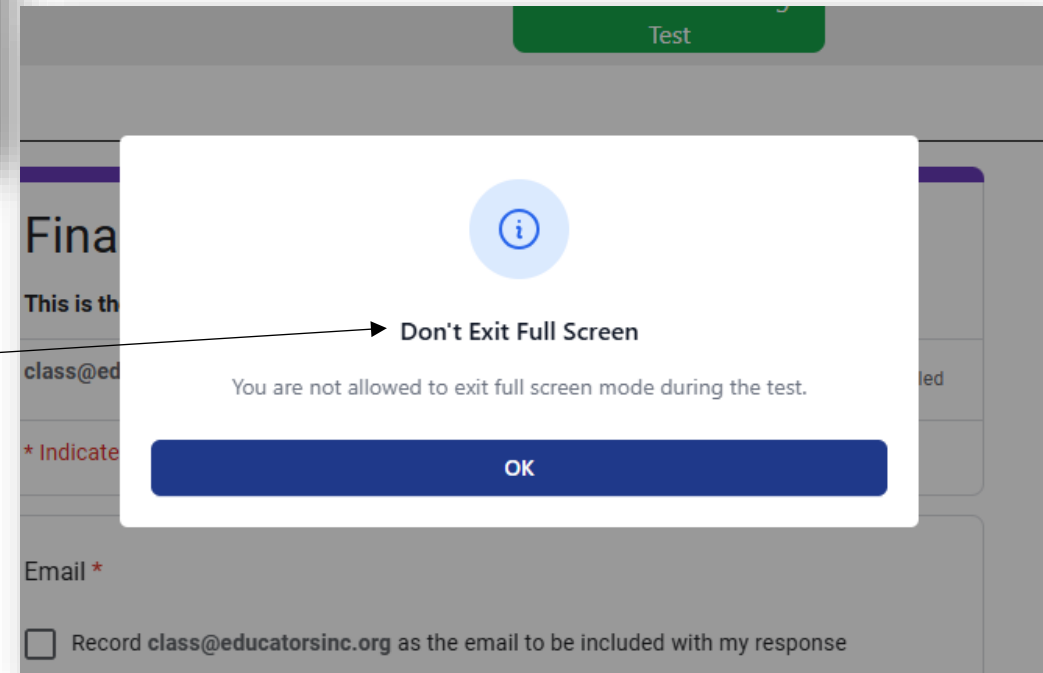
Test

Fina

This is th

class@ed

led

* Indicate

Don't Exit Full Screen

You are not allowed to exit full screen mode during the test.

OK

Email *

Record class@educatorsinc.org as the email to be included with my response